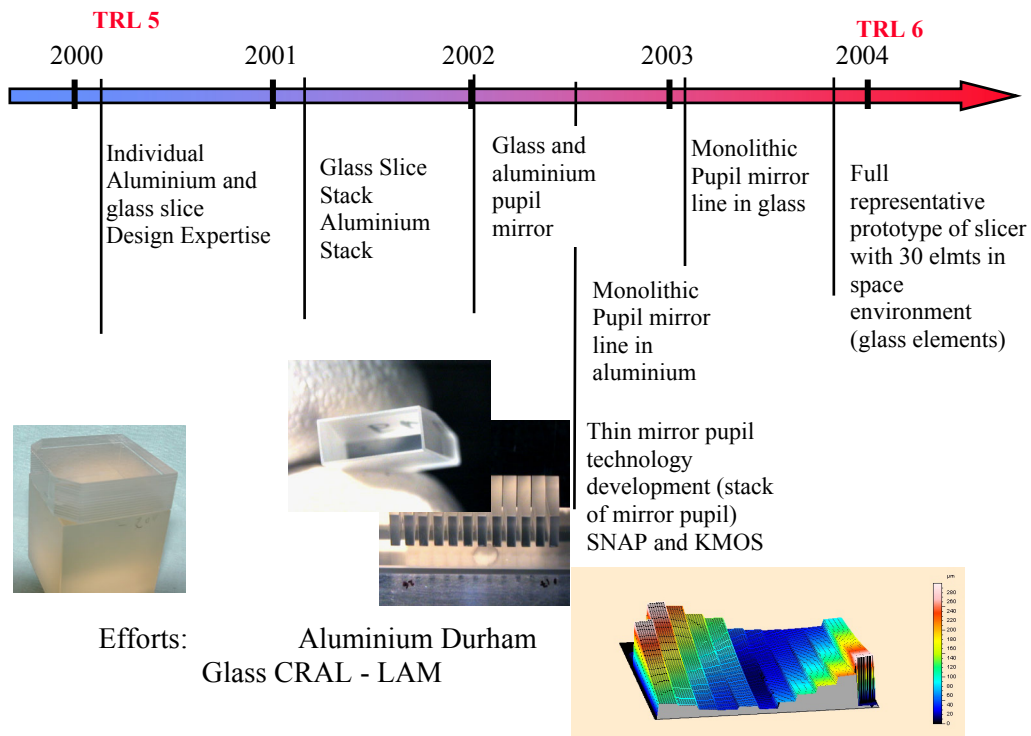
TRL 5

2000 2001 2002 2003 2004

TRL 6

Individual Aluminium and glass slice Design Expertise

Glass Slice Stack Aluminium Stack

Glass and aluminium pupil mirror

Monolithic Pupil mirror line in glass

Full representative prototype of slicer with 30 elmts in space environment (glass elements)

Monolithic Pupil mirror line in aluminium

Thin mirror pupil technology development (stack of mirror pupil) SNAP and KMOS

Efforts: Aluminium Durham
Glass CRAL - LAM

μm
280
260
240
220
200
180
160
140
120
100
80
60
40
20
0